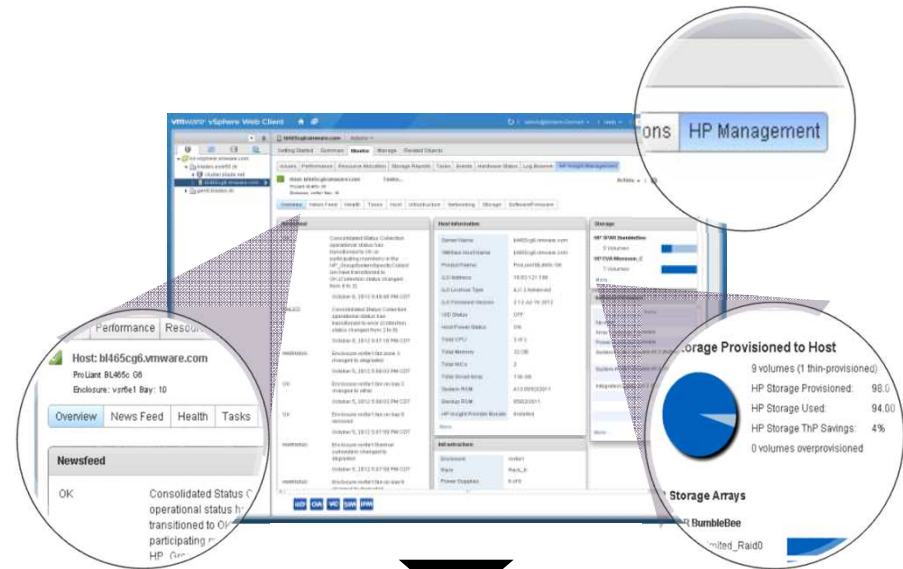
vmware vSphere Web Client

bl465cg6.vmware.com | Actions

Getting Started | Summary | Monitor | Manage | Related Objects

Issues | Performance | Resource Allocation | Storage Reports | Tasks | Events | Hardware Status | Log Browser | HP Insight Management

Overview | News Feed | Health | Tasks | Host | Infrastructure | Networking | Storage | Software/Firmware

Newsfeed

Host Information

Storage

ons | HP Management

Performance | Resou

Host: bl465cg6.vmware.com
ProLiant BL465c G6
Enclosure: vsr6e1 Bay: 10

Overview | News Feed | Health | Tasks

Newsfeed

OK | Consolidated Status C operational status h transitioned to OK participating HP Gr

Storage Provisioned to Host

9 volumes (1 thin-provisioned)
HP Storage Provisioned: 98.0
HP Storage Used: 94.00
HP Storage ThP Savings: 4%
0 volumes overprovisioned

Storage Arrays

BumbleBee

imited_Raid0